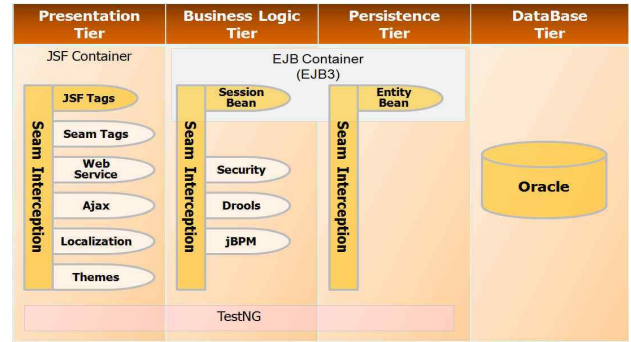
Presentation Tier

Business Logic Tier

Persistence Tier

DataBase Tier

JSF Container

EJB Container (EJB3)

Seam Interception

JSF Tags

Seam Tags

Web Service

Ajax

Localization

Themes

Seam Interception

Session Bean

Security

Drools

jBPM

Seam Interception

Entity Bean

Oracle

TestNG